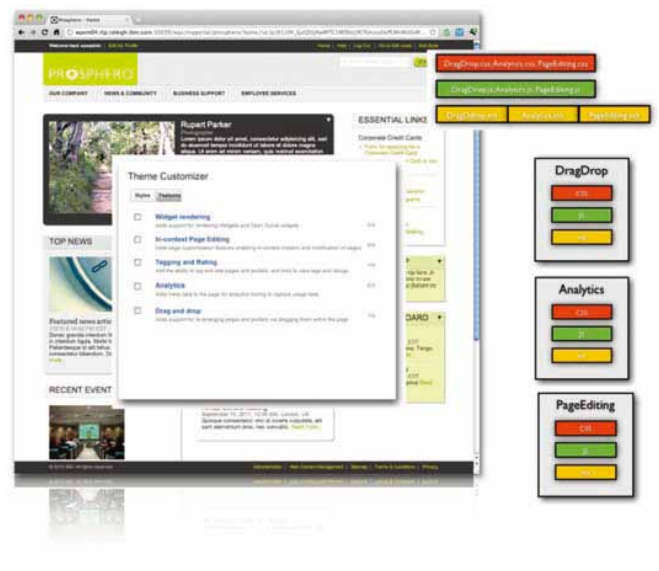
PROSPHERO

OUR COMPANY NEWS & COMMUNITY BUSINESS SUPPORT EMPLOYEE SERVICES

Rupert Parker

Lorem ipsum dolor sit amet, consectetur adipisicing elit, sed do eiusmod tempor incididunt ut labore et dolore magna aliqua.

ESSENTIAL LINKS

Corporate Credit Cards

TOP NEWS

Featured news article

RECENT EVENT

Theme Customizer

Styles Features

Widget rendering

In-context Page Editing

Tagging and Rating

Analytics

Drag and drop

DragDrop.css, Analytics.css, PageEditing.css

DragDrop.js, Analytics.js, PageEditing.js

DragDrop.html Analytics.html PageEditing.html

DragDrop

CSS

JS

HTML

Analytics

CSS

JS

HTML

PageEditing

CSS

JS

HTML